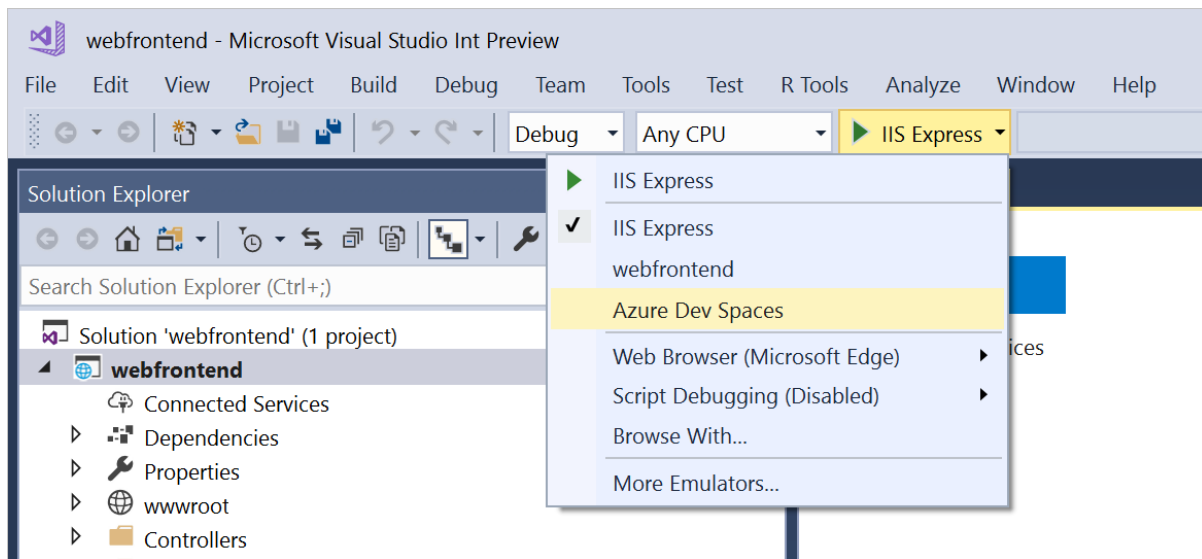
webfrontend - Microsoft Visual Studio Int Preview

File Edit View Project Build Debug Team Tools Test R Tools Analyze Window Help

Debug Any CPU IIS Express

Solution Explorer

Search Solution Explorer (Ctrl+;)

Solution 'webfrontend' (1 project)
webfrontend
Connected Services
Dependencies
Properties
wwwroot
Controllers

IIS Express
IIS Express
webfrontend
Azure Dev Spaces
Web Browser (Microsoft Edge)
Script Debugging (Disabled)
Browse With...
More Emulators...

ices